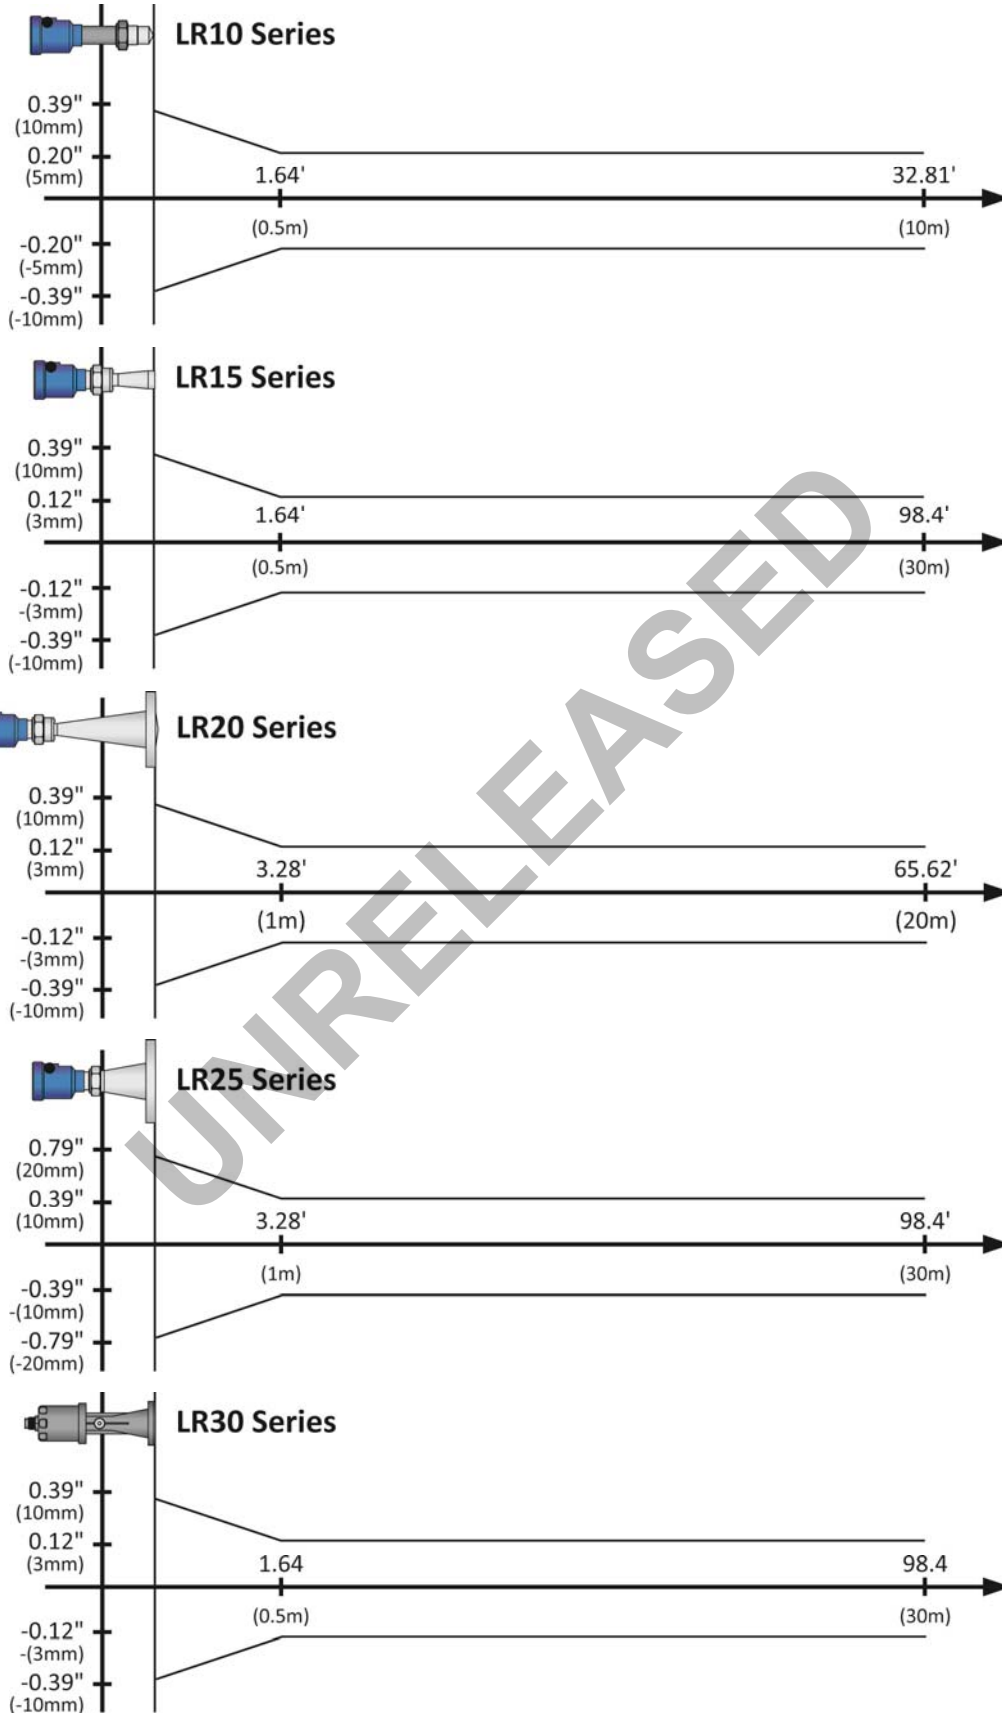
LR10 Series

0.39"
(10mm)
0.20"
(5mm)
1.64'
32.81'
(0.5m)
(10m)
-0.20"
(-5mm)
-0.39"
(-10mm)

LR15 Series

0.39"
(10mm)
0.12"
(3mm)
1.64'
98.4'
(0.5m)
(30m)
-0.12"
-(3mm)
-0.39"
(-10mm)

LR20 Series

0.39"
(10mm)
0.12"
(3mm)
3.28'
65.62'
(1m)
(20m)
-0.12"
-(3mm)
-0.39"
(-10mm)

LR25 Series

0.79"
(20mm)
0.39"
(10mm)
3.28'
98.4'
(1m)
(30m)
-0.39"
-(10mm)
-0.79"
(-20mm)

LR30 Series

0.39"
(10mm)
0.12"
(3mm)
1.64
98.4
(0.5m)
(30m)
-0.12"
-(3mm)
-0.39"
(-10mm)

UNRELEASED